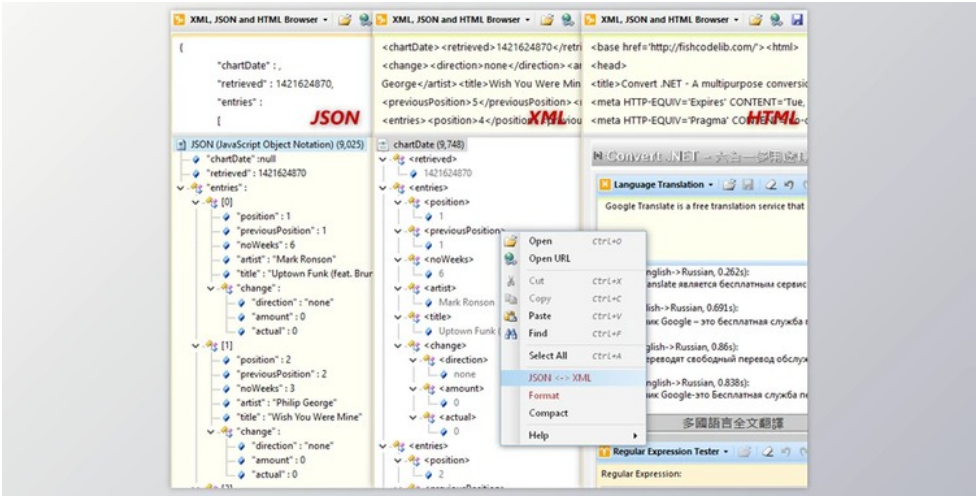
XML, JSON and HTML Browser

{
"chartDate" : ,
"retrieved" : 1421624870,
"entries" :
[

JSON

JSON (JavaScript Object Notation) (9,025)
"chartDate" :null
"retrieved" : 1421624870
"entries" :
[0]
"position" : 1
"previousPosition" : 1
"noWeeks" : 6
"artist" : "Mark Ronson"
"title" : "Uptown Funk (feat. Brun
"change" :
"direction" : "none"
"amount" : 0
"actual" : 0
[1]
"position" : 2
"previousPosition" : 2
"noWeeks" : 3
"artist" : "Philip George"
"title" : "Wish You Were Mine"
"change" :
"direction" : "none"
"amount" : 0
"actual" : 0

XML, JSON and HTML Browser

<chartDate><retrieved>1421624870</retri
<change><direction>none</direction><a
George</artist><title>Wish You Were Min
<previousPosition>5</previousPosition><
<entries><position>4</position

XML

chartDate (9,748)
<retrieved>
1421624870
<entries>
<position>
1
<previousPosition>
1
<noWeeks>
6
<artist>
Mark Ronson
<title>
Uptown Funk (
<change>
<direction>
none
<amount>
0
<actual>
0
<entries>
<position>
2

Open Ctrl+O
Open URL
Cut Ctrl+X
Copy Ctrl+C
Paste Ctrl+V
Find Ctrl+F
Select All Ctrl+A
JSON <-> XML
Format
Compact
Help

XML, JSON and HTML Browser

<base href='http://fishcodelib.com/'><html>
<head>
<title>Convert .NET - A multipurpose conversi
<meta HTTP-EQUIV='Expires' CONTENT='Tue,
<meta HTTP-EQUIV='Pragma' CONTENT

HTML

Convert .NET

Language Translation
Google Translate is a free translation service that

nglish->Russian, 0.262s):
anslate является бесплатным сервис
glish->Russian, 0.691s):
ик Google – это бесплатная служба
glish->Russian, 0.86s):
ереводят свободный перевод обслу
glish->Russian, 0.838s):
ик Google-это бесплатная служба п

多國語言全文翻譯

Regular Expression Tester
Regular Expression: